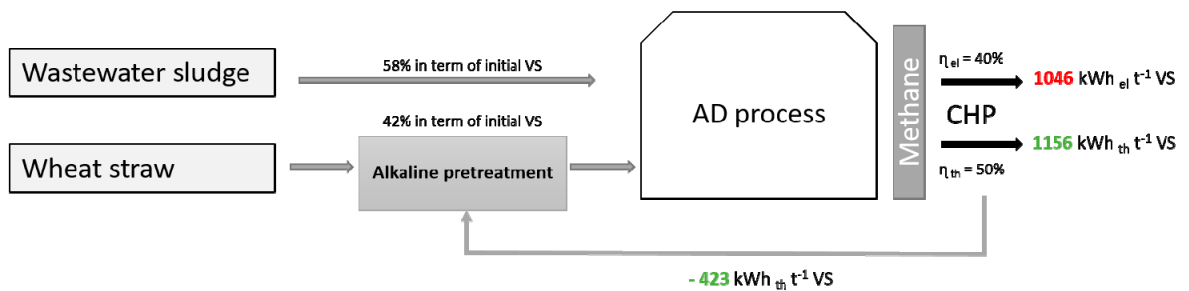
Wastewater sludge

58% in term of initial VS

42% in term of initial VS

Wheat straw

Alkaline pretreatment

AD process

Methane

$\eta_{el}$ = 40%

CHP

$\eta_{th}$ = 50%

1046 kWh $_{el}$ $t^{-1}$ VS

1156 kWh $_{th}$ $t^{-1}$ VS

- 423 kWh $_{th}$ $t^{-1}$ VS